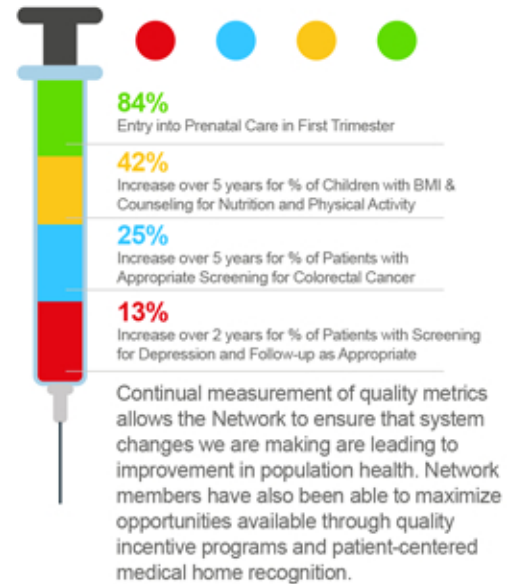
84%
Entry into Prenatal Care in First Trimester

42%
Increase over 5 years for % of Children with BMI & Counseling for Nutrition and Physical Activity

25%
Increase over 5 years for % of Patients with Appropriate Screening for Colorectal Cancer

13%
Increase over 2 years for % of Patients with Screening for Depression and Follow-up as Appropriate

Continual measurement of quality metrics allows the Network to ensure that system changes we are making are leading to improvement in population health. Network members have also been able to maximize opportunities available through quality incentive programs and patient-centered medical home recognition.